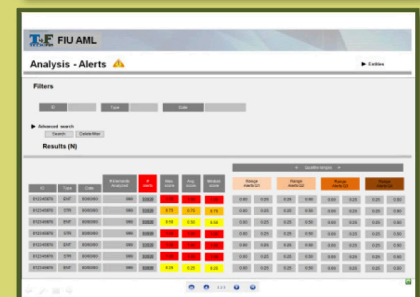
T&F FIU AML

Analysis - Alerts

▶ Collse

Filters

ID

Type

Date

▶ Advanced search

Search

Delete filter

Results (N)

| ID | Type | Date | Analyzed | # alerts | Max score | Avg score | Median score | Range alerts 1 | | Range alerts 2 | | Range alerts 3 | | Range alerts 4 | |
|---|---|---|---|---|---|---|---|---|---|---|---|---|---|---|---|
| 6123456876 | ENT | 6/08/2003 | 1900 | | 0.75 | 0.75 | 0.75 | 0.90 | 0.25 | 0.75 | 0.60 | 0.90 | 0.25 | 0.25 | 0.90 |
| 6123456876 | STR | 6/08/2003 | 1900 | | 0.75 | 0.75 | 0.75 | 0.90 | 0.25 | 0.25 | 0.90 | 0.90 | 0.25 | 0.25 | 0.90 |
| 6123456876 | ENT | 6/08/2003 | 1900 | | 0.75 | 0.80 | 0.60 | 0.90 | 0.25 | 0.75 | 0.60 | 0.90 | 0.25 | 0.25 | 0.90 |
| 6123456876 | ENT | 6/08/2003 | 1900 | | | | | 0.90 | 0.25 | 0.25 | 0.90 | 0.90 | 0.25 | 0.25 | 0.90 |
| 6123456876 | ENT | 6/08/2003 | 1900 | | | | | 0.90 | 0.25 | 0.25 | 0.90 | 0.90 | 0.25 | 0.25 | 0.90 |
| 6123456876 | ENT | 6/08/2003 | 1900 | | | | | 0.90 | 0.25 | 0.25 | 0.90 | 0.90 | 0.25 | 0.25 | 0.90 |
| 6123456876 | STR | 6/08/2003 | 1900 | | | | | 0.90 | 0.25 | 0.25 | 0.90 | 0.90 | 0.25 | 0.25 | 0.90 |
| 6123456876 | ENT | 6/08/2003 | 1900 | | 0.75 | 0.25 | 0.25 | 0.90 | 0.25 | 0.25 | 0.90 | 0.90 | 0.25 | 0.25 | 0.90 |

1/11